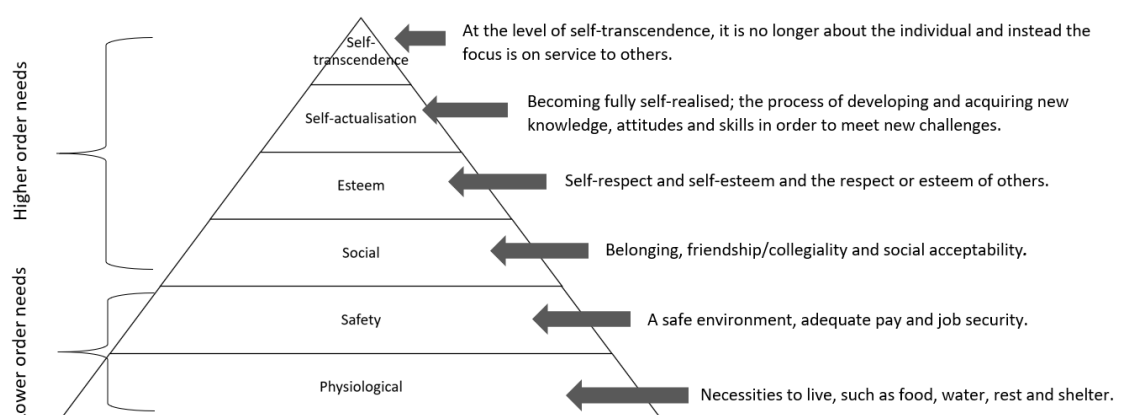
Higher order needs

ower order needs

Self-transcendence

At the level of self-transcendence, it is no longer about the individual and instead the focus is on service to others.

Self-actualisation

Becoming fully self-realised; the process of developing and acquiring new knowledge, attitudes and skills in order to meet new challenges.

Esteem

Self-respect and self-esteem and the respect or esteem of others.

Social

Belonging, friendship/collegiality and social acceptability.

Safety

A safe environment, adequate pay and job security.

Physiological

Necessities to live, such as food, water, rest and shelter.